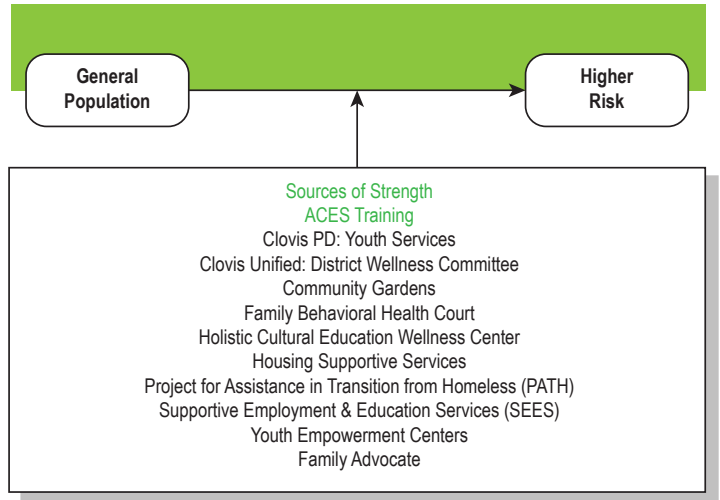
General Population

Higher Risk

Sources of Strength
ACES Training
Clovis PD: Youth Services
Clovis Unified: District Wellness Committee
Community Gardens
Family Behavioral Health Court
Holistic Cultural Education Wellness Center
Housing Supportive Services
Project for Assistance in Transition from Homeless (PATH)
Supportive Employment & Education Services (SEES)
Youth Empowerment Centers
Family Advocate